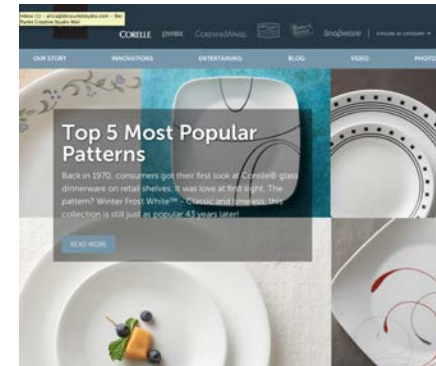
Inbox (1) - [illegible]@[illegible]studio.com - The Porter Creative Studio Mail

CORELLE PYREX CorningWare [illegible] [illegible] Snapware | EXPLORE BY CATEGORY ▾

OUR STORY INNOVATIONS ENTERTAINING BLOG VIDEO PHOTO

Top 5 Most Popular Patterns

Back in 1970, consumers got their first look at Corelle® glass dinnerware on retail shelves. It was love at first sight. The pattern? Winter Frost White™ - Classic and timeless, this collection is still just as popular 43 years later!

READ MORE